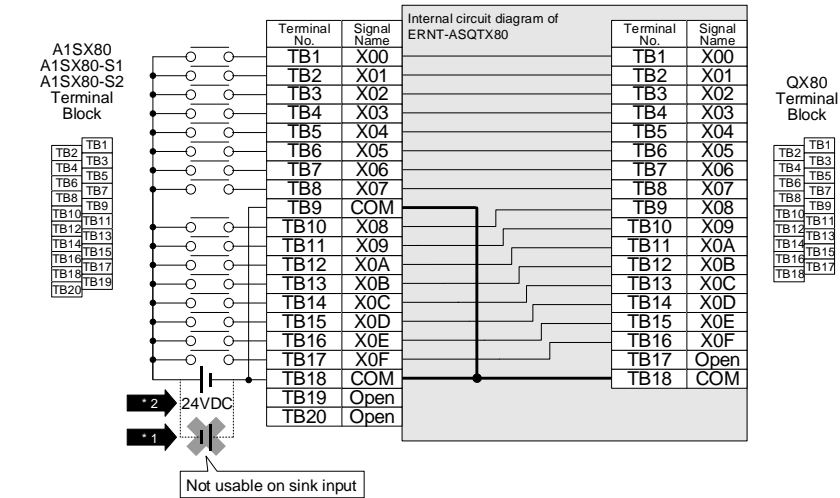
A1SX80
A1SX80-S1
A1SX80-S2
Terminal
Block

| TB1 |
|---|
| TB2 |
| TB3 |
| TB4 |
| TB5 |
| TB6 |
| TB7 |
| TB8 |
| TB9 |
| TB10 |
| TB11 |
| TB12 |
| TB13 |
| TB14 |
| TB15 |
| TB16 |
| TB17 |
| TB18 |
| TB19 |
| TB20 |

| Terminal No. | Signal Name |
|---|---|
| TB1 | X00 |
| TB2 | X01 |
| TB3 | X02 |
| TB4 | X03 |
| TB5 | X04 |
| TB6 | X05 |
| TB7 | X06 |
| TB8 | X07 |
| TB9 | COM |
| TB10 | X08 |
| TB11 | X09 |
| TB12 | X0A |
| TB13 | X0B |
| TB14 | X0C |
| TB15 | X0D |
| TB16 | X0E |
| TB17 | X0F |
| TB18 | COM |
| TB19 | Open |
| TB20 | Open |

Internal circuit diagram of ERNT-ASQTX80

| Terminal No. | Signal Name |
|---|---|
| TB1 | X00 |
| TB2 | X01 |
| TB3 | X02 |
| TB4 | X03 |
| TB5 | X04 |
| TB6 | X05 |
| TB7 | X06 |
| TB8 | X07 |
| TB9 | X08 |
| TB10 | X09 |
| TB11 | X0A |
| TB12 | X0B |
| TB13 | X0C |
| TB14 | X0D |
| TB15 | X0E |
| TB16 | X0F |
| TB17 | Open |
| TB18 | COM |

QX80
Terminal
Block

| TB1 |
|---|
| TB2 |
| TB3 |
| TB4 |
| TB5 |
| TB6 |
| TB7 |
| TB8 |
| TB9 |
| TB10 |
| TB11 |
| TB12 |
| TB13 |
| TB14 |
| TB15 |
| TB16 |
| TB17 |
| TB18 |

*2 24VDC
*1

Not usable on sink input